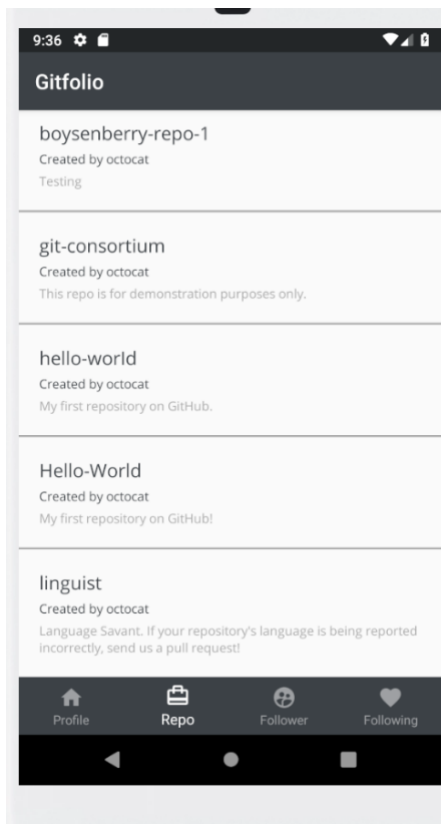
9:36

Gitfolio

boysenberry-repo-1
Created by octocat
Testing

git-consortium
Created by octocat
This repo is for demonstration purposes only.

hello-world
Created by octocat
My first repository on GitHub.

Hello-World
Created by octocat
My first repository on GitHub!

linguist
Created by octocat
Language Savant. If your repository's language is being reported incorrectly, send us a pull request!

Profile
Repo
Follower
Following